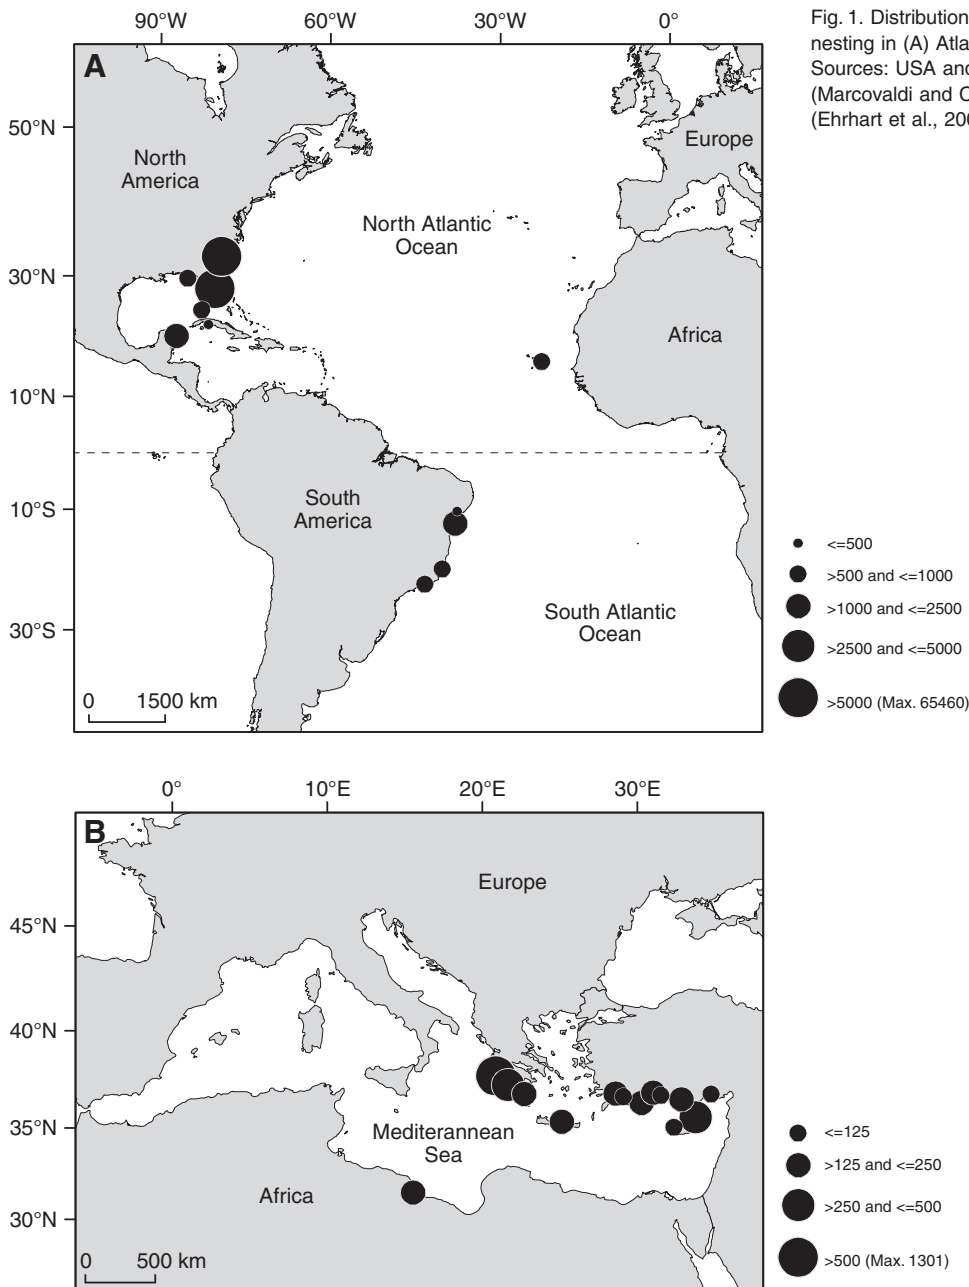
Fig. 1. Distribution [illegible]
nesting in (A) Atla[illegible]
Sources: USA an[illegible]
(Marcovaldi and C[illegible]
(Ehrhart et al., 20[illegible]

90°W 60°W 30°W 0°

A

50°N
30°N
10°N
10°S
30°S

North America

Europe

North Atlantic Ocean

Africa

South America

South Atlantic Ocean

0 1500 km

<=500
>500 and <=1000
>1000 and <=2500
>2500 and <=5000
>5000 (Max. 65460)

0° 10°E 20°E 30°E

B

45°N
40°N
35°N
30°N

Europe

Mediterannean Sea

Africa

0 500 km

<=125
>125 and <=250
>250 and <=500
>500 (Max. 1301)